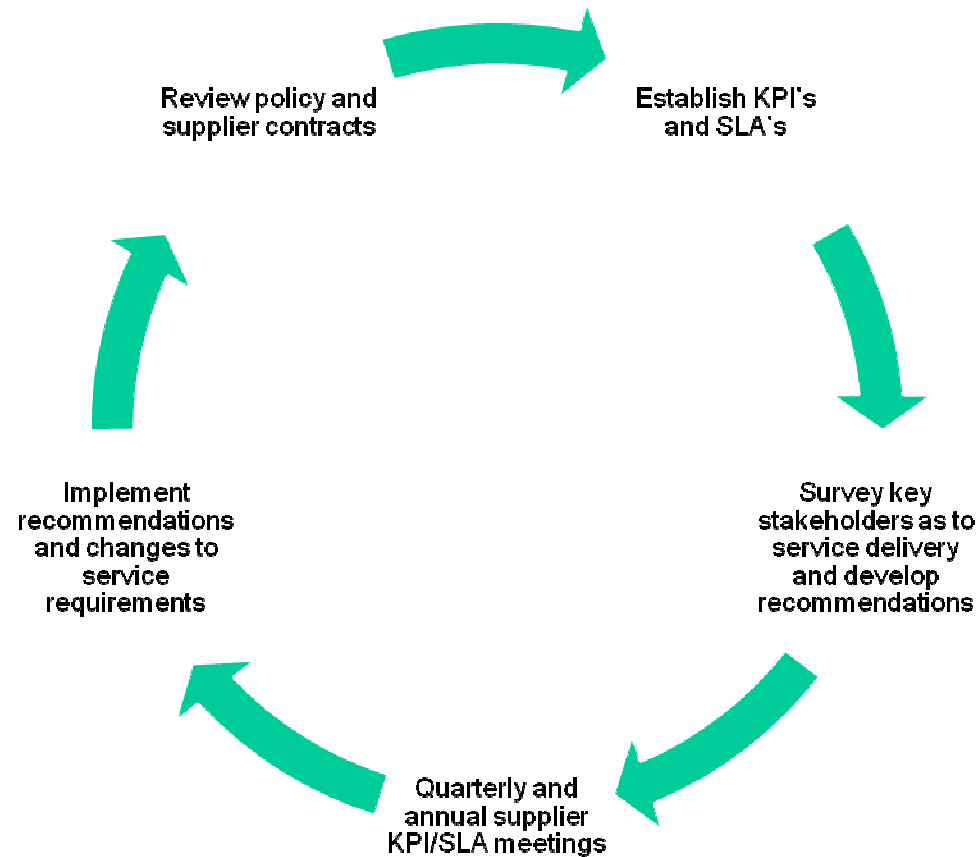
Review policy and supplier contracts

Establish KPI's and SLA's

Survey key stakeholders as to service delivery and develop recommendations

Quarterly and annual supplier KPI/SLA meetings

Implement recommendations and changes to service requirements